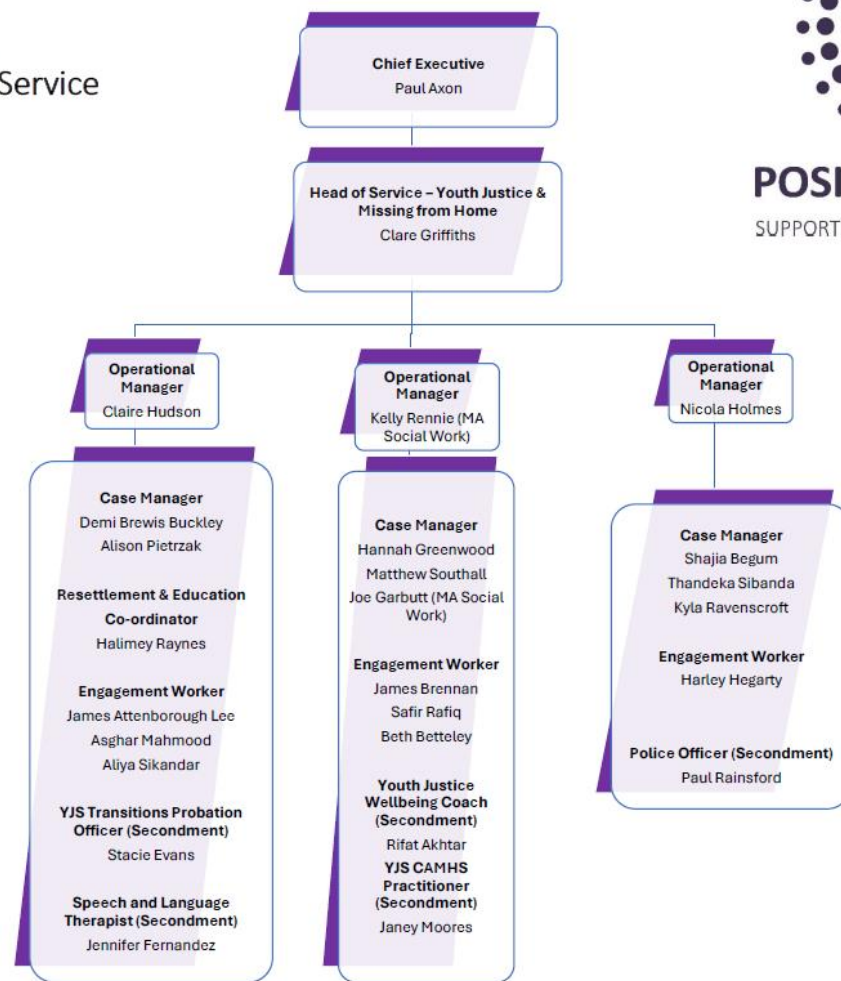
Service

POSI
SUPPORT

Chief Executive
Paul Axon

Head of Service – Youth Justice & Missing from Home
Clare Griffiths

Operational Manager
Claire Hudson

Case Manager
Demi Brewis Buckley
Alison Pietrzak

Resettlement & Education Co-ordinator
Halimey Raynes

Engagement Worker
James Attenborough Lee
Asghar Mahmood
Aliya Sikandar

YJS Transitions Probation Officer (Secondment)
Stacie Evans

Speech and Language Therapist (Secondment)
Jennifer Fernandez

Operational Manager
Kelly Rennie (MA Social Work)

Case Manager
Hannah Greenwood
Matthew Southall
Joe Garbutt (MA Social Work)

Engagement Worker
James Brennan
Safir Rafiq
Beth Betteley

Youth Justice Wellbeing Coach (Secondment)
Rifat Akhtar

YJS CAMHS Practitioner (Secondment)
Janey Moores

Operational Manager
Nicola Holmes

Case Manager
Shajia Begum
Thandeka Sibanda
Kyla Ravenscroft

Engagement Worker
Harley Hegarty

Police Officer (Secondment)
Paul Rainsford